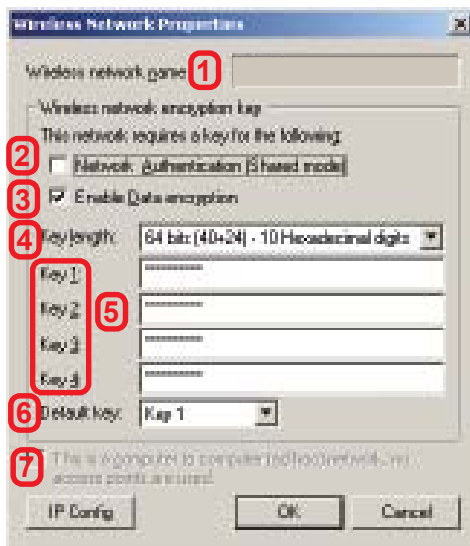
Wireless Network Properties

Wireless network name: 1

Wireless network encryption key

This network requires a key for the following:

2 Network Authentication (Shared mode)

3 Enable Data encryption

4 Key length: 64 bits (40+24) - 10 Hexadecimal digits

Key 1: **********

Key 2: **********

Key 3: **********

Key 4: **********

5

6 Default key: Key 1

7 This is a computer to computer (ad hoc) network; no access points are used.

IP Config

OK

Cancel